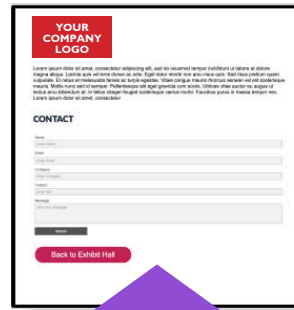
YOUR COMPANY LOGO

Lorem ipsum dolor sit amet, consectetur adipiscing elit, sed do eiusmod tempor incididunt ut labore et dolore magna aliqua. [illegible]

CONTACT

Name

Email

Company

Subject

Message

Back to Exhibit Hall